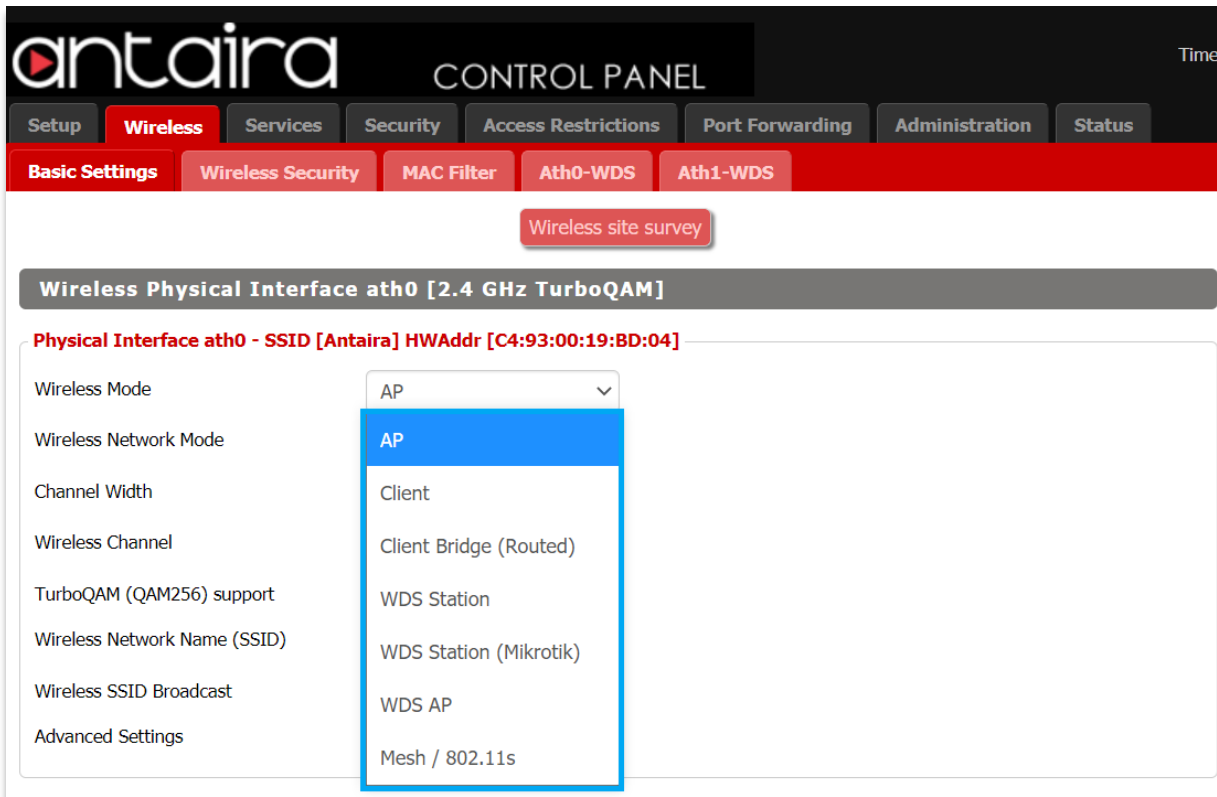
antaira CONTROL PANEL

Time

Setup | Wireless | Services | Security | Access Restrictions | Port Forwarding | Administration | Status

Basic Settings | Wireless Security | MAC Filter | Ath0-WDS | Ath1-WDS

Wireless site survey

Wireless Physical Interface ath0 [2.4 GHz TurboQAM]

Physical Interface ath0 - SSID [Antaira] HWAddr [C4:93:00:19:BD:04]

Wireless Mode

AP

Wireless Network Mode

Channel Width

Wireless Channel

TurboQAM (QAM256) support

Wireless Network Name (SSID)

Wireless SSID Broadcast

Advanced Settings

AP
Client
Client Bridge (Routed)
WDS Station
WDS Station (Mikrotik)
WDS AP
Mesh / 802.11s